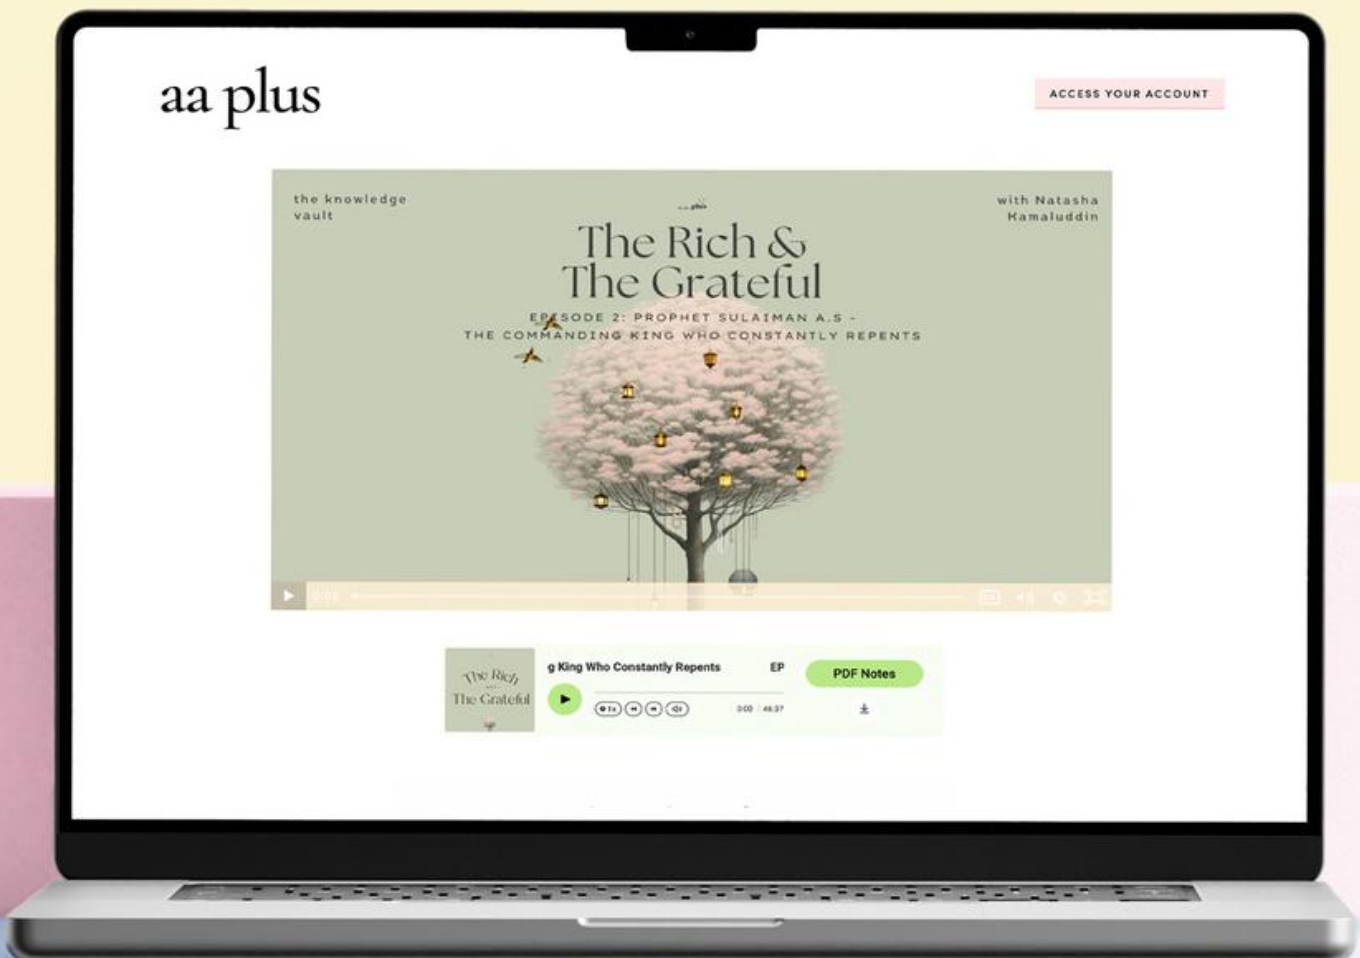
aa plus

ACCESS YOUR ACCOUNT

the knowledge vault

aa plus

with Natasha Kamaluddin

The Rich & The Grateful

EPISODE 2: PROPHET SULAIMAN A.S - THE COMMANDING KING WHO CONSTANTLY REPENTS

The Rich The Grateful

g King Who Constantly Repents

EP

PDF Notes

0:00 / 46:37